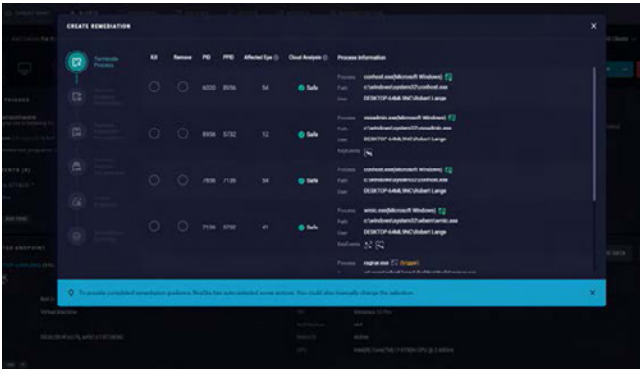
CREATE REMEDIATION

Terminate Process

| Kill | Remove | PID | PPID | Affected Sys | Cloud Analysis | Process information |
|---|---|---|---|---|---|---|
| | | 6020 | 8556 | 54 | Safe | Process conhost.exe(Microsoft Windows) Path c:\windows\system32\conhost.exe User DESKTOP-64ML9NC\Robert Lange |
| | | 8956 | 5732 | 12 | Safe | Process mmc.exe(Microsoft Windows) Path c:\windows\system32\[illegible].exe User DESKTOP-64ML9NC\Robert Lange Keyevents |
| | | 7936 | 7120 | 54 | Safe | Process conhost.exe(Microsoft Windows) Path c:\windows\system32\conhost.exe User DESKTOP-64ML9NC\Robert Lange |
| | | 7156 | 5732 | 41 | Safe | Process wmic.exe(Microsoft Windows) Path c:\windows\system32\wbem\wmic.exe User DESKTOP-64ML9NC\Robert Lange KeyEvents |
| | | | | | | Process rajnar.exe Trigger |

To provide completed remediation guidance, MacAfee has auto-selected some actions. You could also manually change the selection.

Virtual Machine
Windows 10 Pro
Active